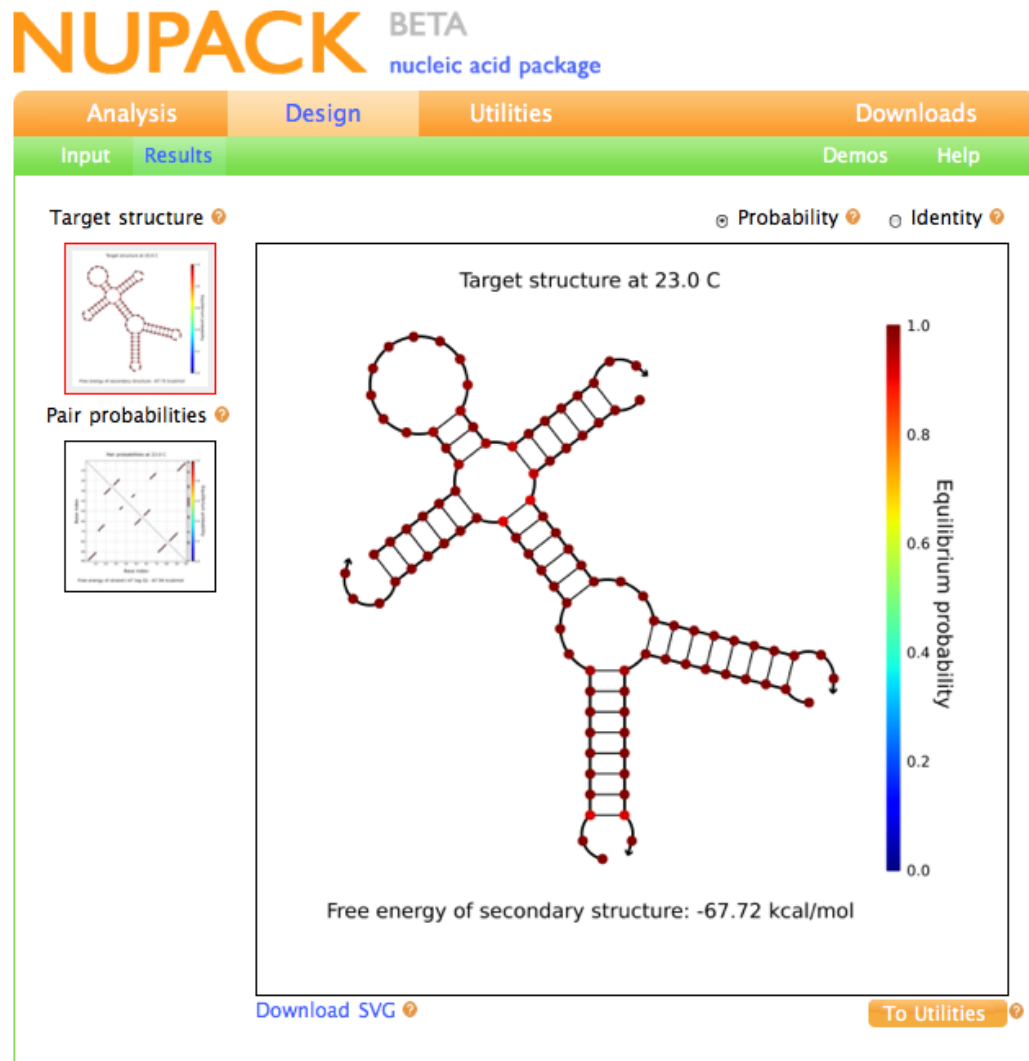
NUPACK BETA
nucleic acid package

Analysis Design Utilities Downloads

Input Results Demos Help

Target structure

Probability Identity

Pair probabilities

Target structure at 23.0 C

1.0
0.8
0.6
0.4
0.2
0.0
Equilibrium probability

Free energy of secondary structure: -67.72 kcal/mol

Download SVG

To Utilities